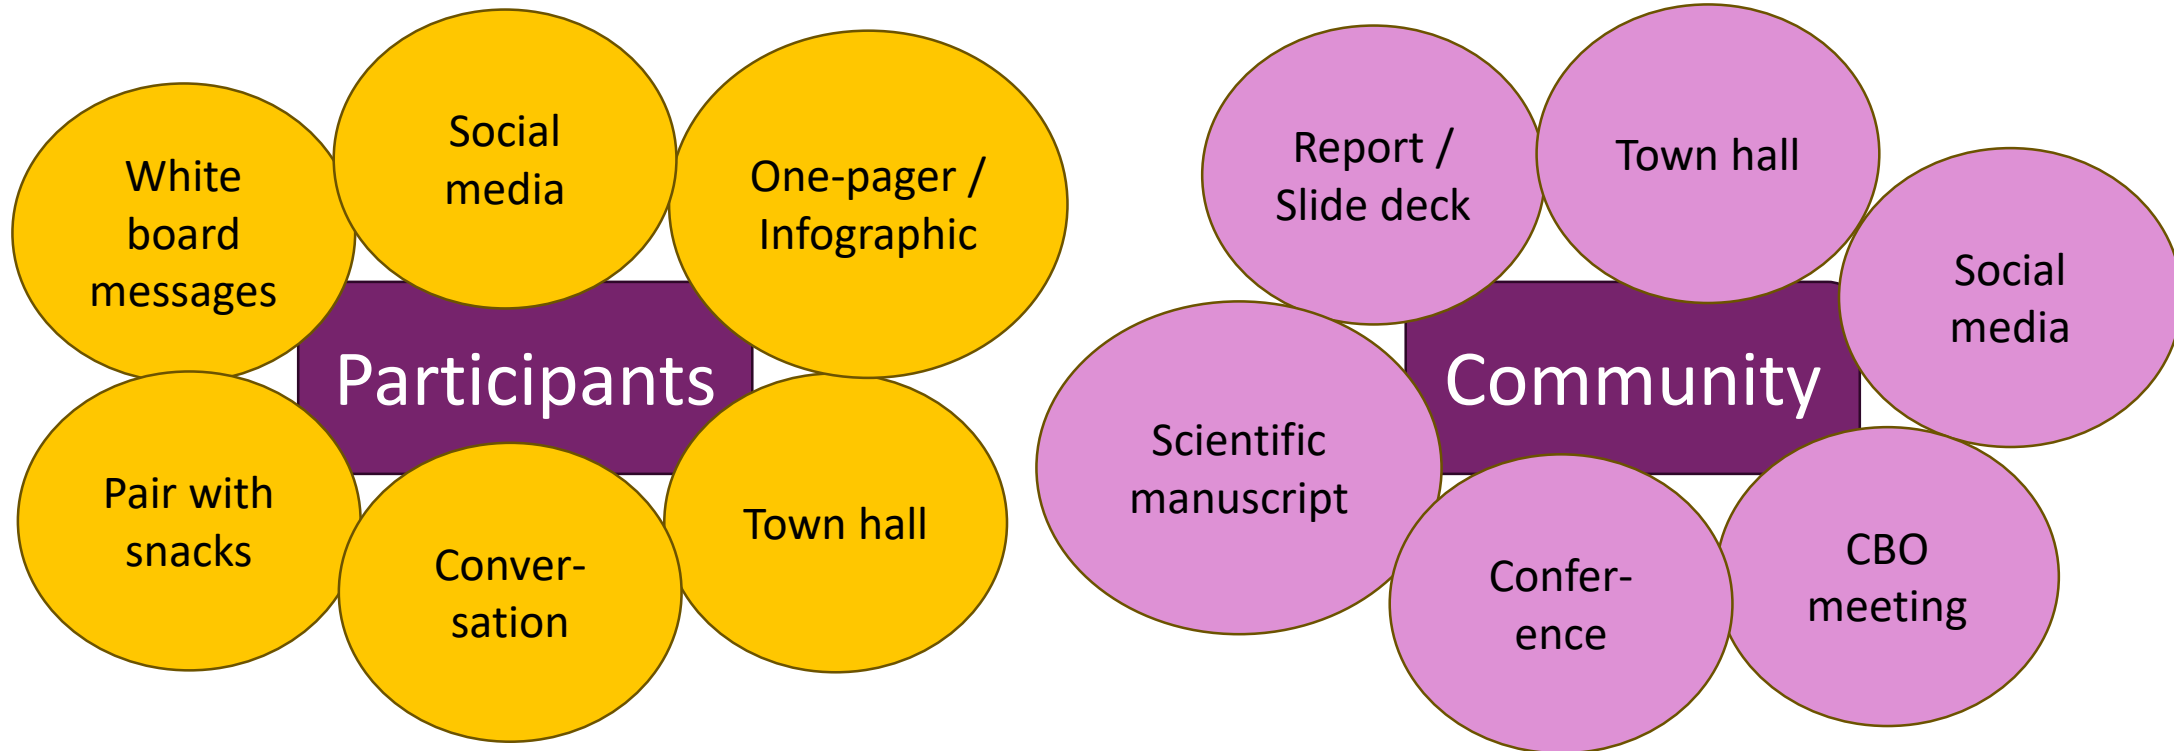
Participants

White board messages

Social media

One-pager / Infographic

Pair with snacks

Conver-sation

Town hall

Community

Report / Slide deck

Town hall

Social media

Scientific manuscript

Confer-ence

CBO meeting